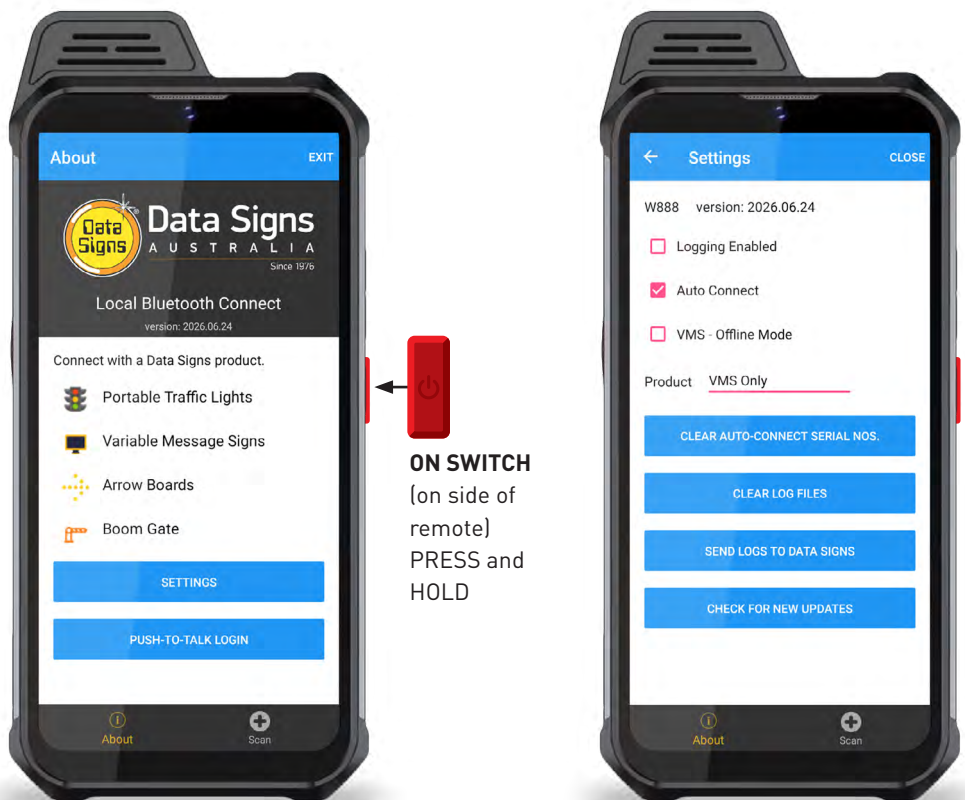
About EXIT

Data Signs Data Signs AUSTRALIA Since 1976

Local Bluetooth Connect
version: 2026.06.24

Connect with a Data Signs product.

Portable Traffic Lights

Variable Message Signs

Arrow Boards

Boom Gate

SETTINGS

PUSH-TO-TALK LOGIN

About Scan

ON SWITCH (on side of remote) PRESS and HOLD

Settings CLOSE

W888 version: 2026.06.24

Logging Enabled

Auto Connect

VMS - Offline Mode

Product VMS Only

CLEAR AUTO-CONNECT SERIAL NOS.

CLEAR LOG FILES

SEND LOGS TO DATA SIGNS

CHECK FOR NEW UPDATES

About Scan